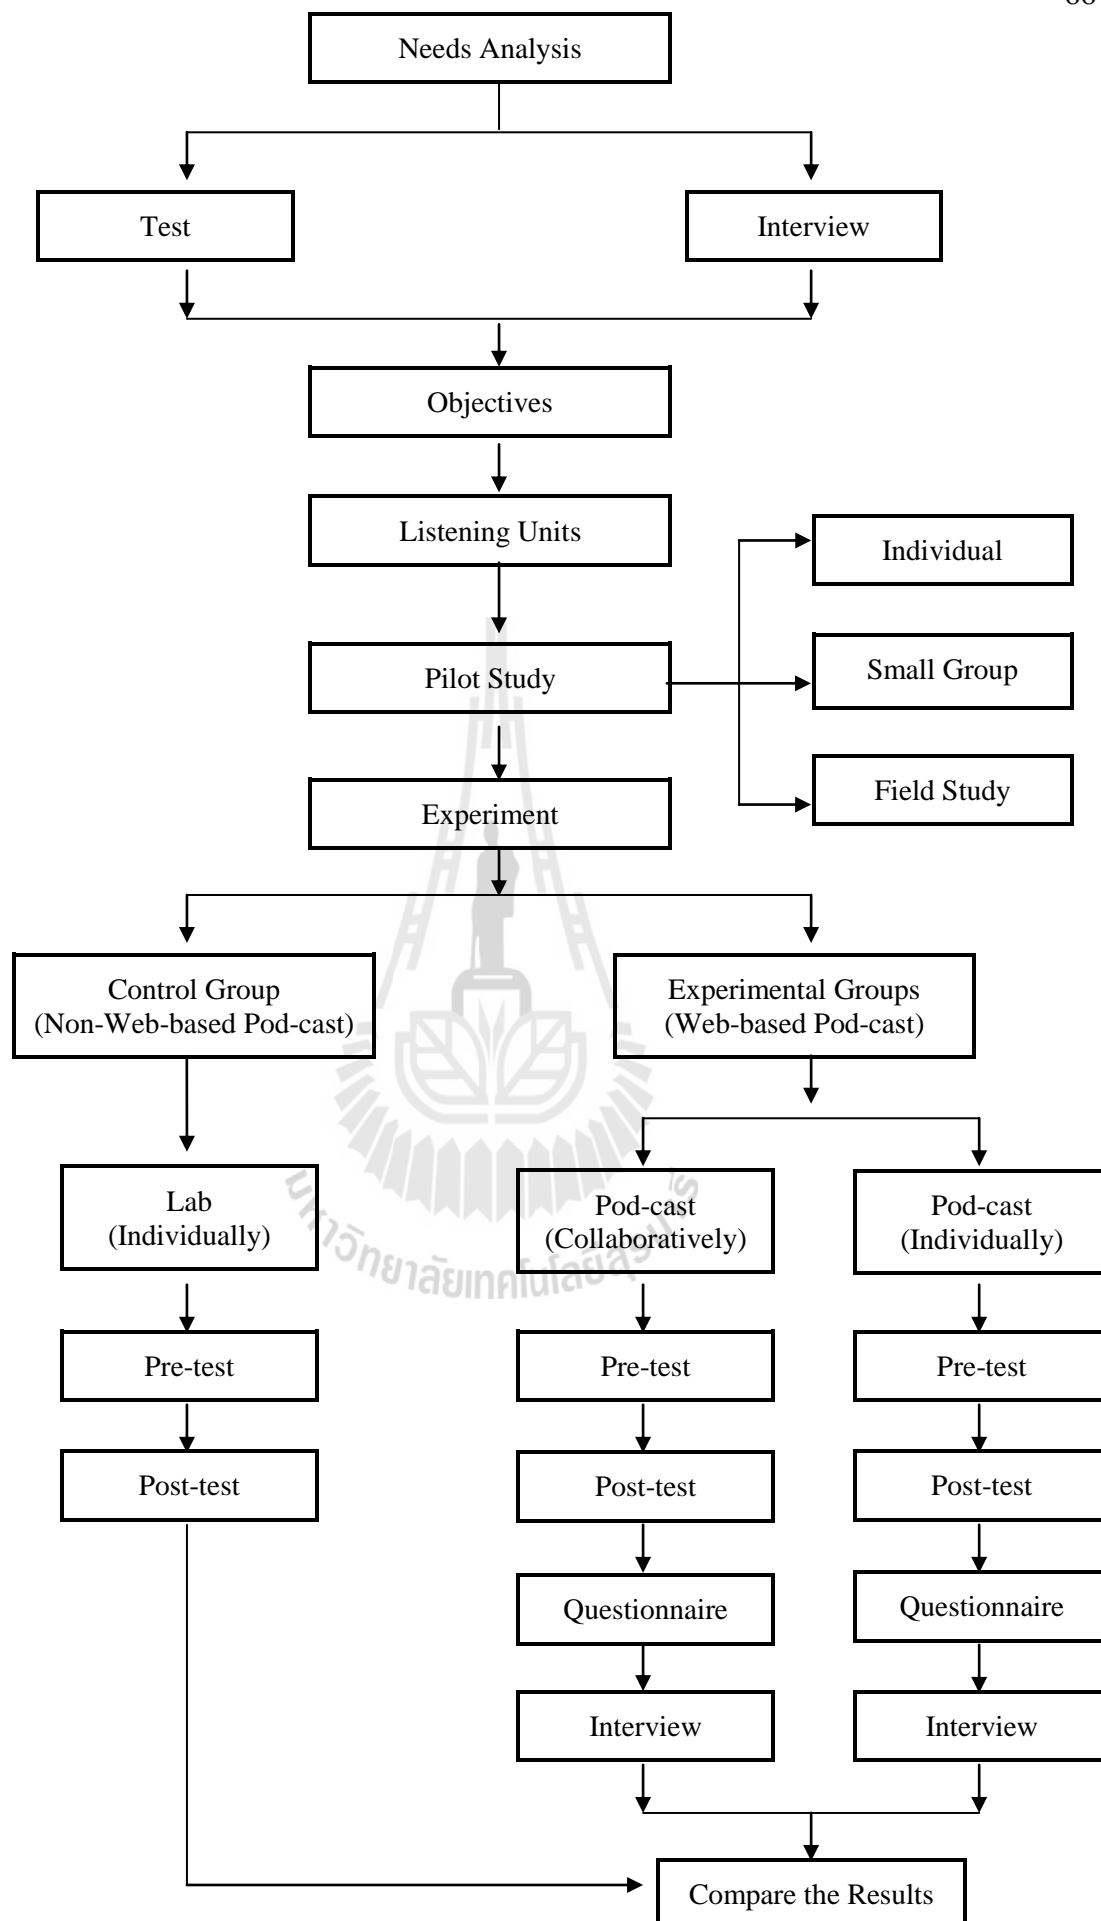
66

Needs Analysis

Test

Interview

Objectives

Listening Units

Individual

Pilot Study

Small Group

Field Study

Experiment

Control Group (Non-Web-based Pod-cast)

Experimental Groups (Web-based Pod-cast)

Lab (Individually)

Pod-cast (Collaboratively)

Pod-cast (Individually)

Pre-test

Pre-test

Pre-test

Post-test

Post-test

Post-test

Questionnaire

Questionnaire

Interview

Interview

Compare the Results

มหาวิทยาลัยเทคโนโลยีสุรนารี